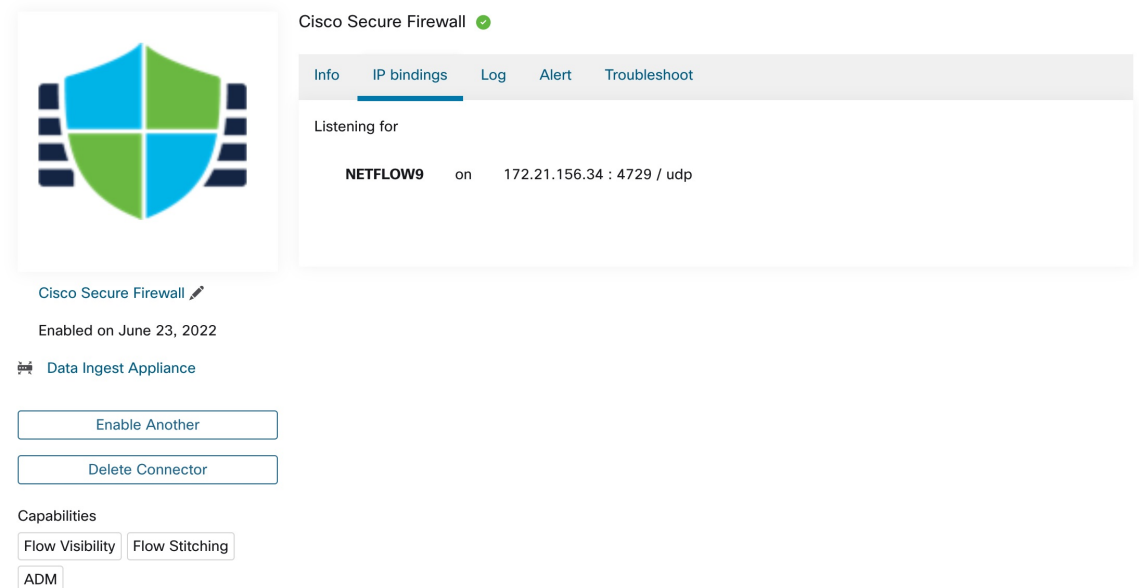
Cisco Secure Firewall

Info IP bindings Log Alert Troubleshoot

Listening for

NETFLOW9 on 172.21.156.34 : 4729 / udp

Cisco Secure Firewall

Enabled on June 23, 2022

Data Ingest Appliance

Enable Another

Delete Connector

Capabilities

Flow Visibility Flow Stitching

ADM